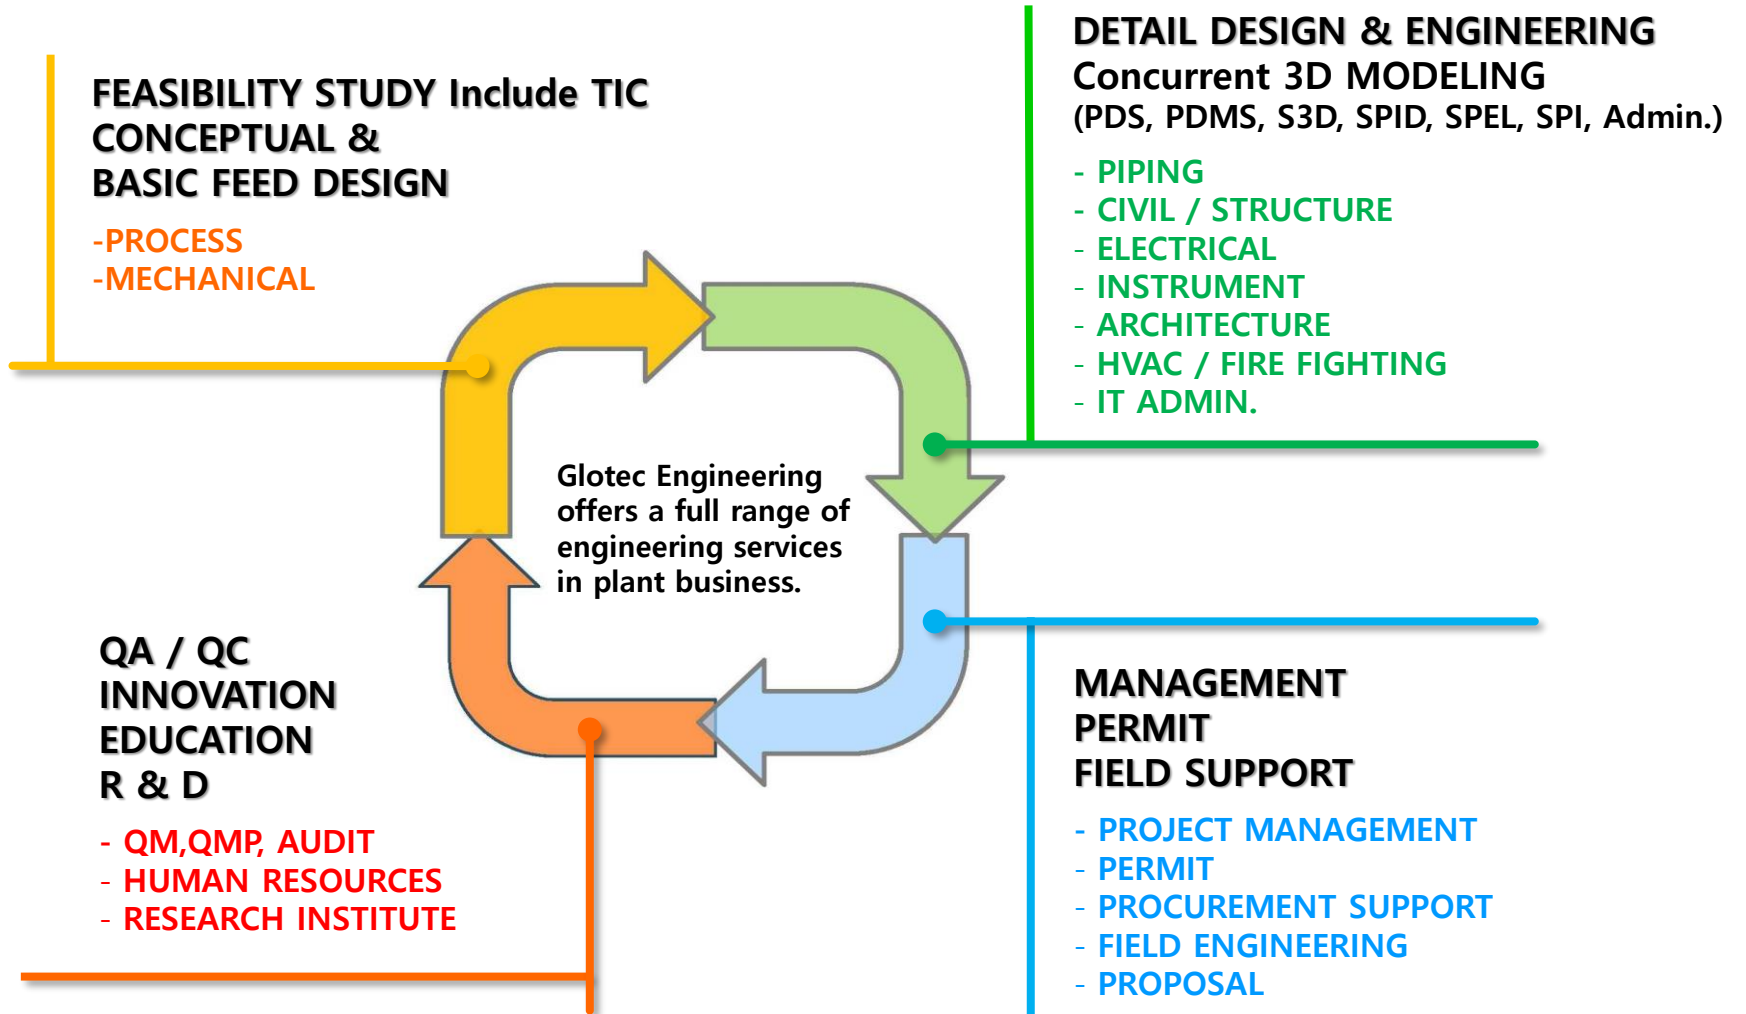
FEASIBILITY STUDY Include TIC
CONCEPTUAL &
BASIC FEED DESIGN

-PROCESS
-MECHANICAL

DETAIL DESIGN & ENGINEERING
Concurrent 3D MODELING
(PDS, PDMS, S3D, SPID, SPEL, SPI, Admin.)

- PIPING
- CIVIL / STRUCTURE
- ELECTRICAL
- INSTRUMENT
- ARCHITECTURE
- HVAC / FIRE FIGHTING
- IT ADMIN.

Glotec Engineering offers a full range of engineering services in plant business.

QA / QC
INNOVATION
EDUCATION
R & D

- QM,QMP, AUDIT
- HUMAN RESOURCES
- RESEARCH INSTITUTE

MANAGEMENT
PERMIT
FIELD SUPPORT

- PROJECT MANAGEMENT
- PERMIT
- PROCUREMENT SUPPORT
- FIELD ENGINEERING
- PROPOSAL